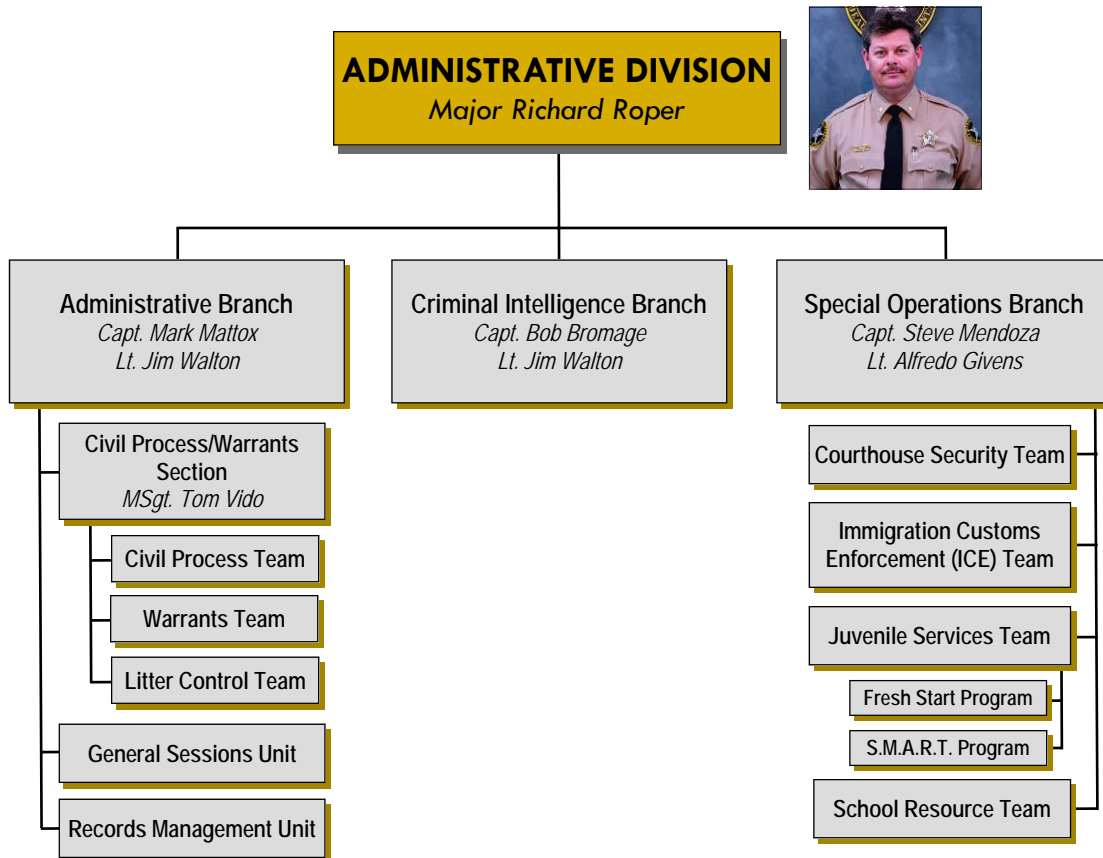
ADMINISTRATIVE DIVISION
Major Richard Roper

Administrative Branch
Capt. Mark Mattox
Lt. Jim Walton

Criminal Intelligence Branch
Capt. Bob Bromage
Lt. Jim Walton

Special Operations Branch
Capt. Steve Mendoza
Lt. Alfredo Givens

Civil Process/Warrants Section
MSgt. Tom Vido

Civil Process Team

Warrants Team

Litter Control Team

General Sessions Unit

Records Management Unit

Courthouse Security Team

Immigration Customs Enforcement (ICE) Team

Juvenile Services Team

Fresh Start Program

S.M.A.R.T. Program

School Resource Team